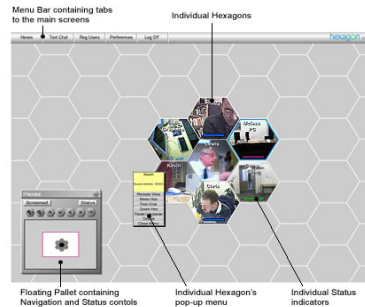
Menu Bar containing tabs to the main screens

Individual Hexagons

Home Text Chat Reg Users Preferences Log Off

hexagon

Kevin

Stefan

Friends

Screensaver Status

Floating Pallet containing Navigation and Status contols

Individual Hexagon's pop-up menu

Individual Status indicators